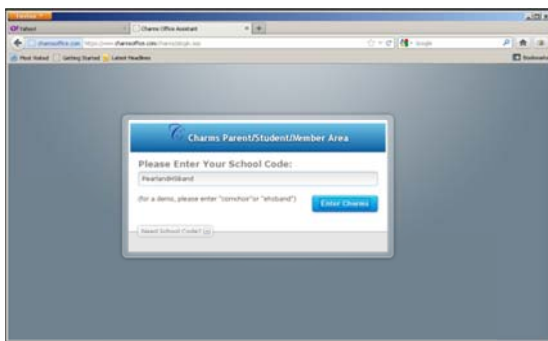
Firefox

Yahoo!

Charms Office Assistant

charmsoffice.com https://www.charmsoffice.com/charms/login.asp

Google

Most Visited Getting Started Latest Headlines

Bookmarks

Charms Parent/Student/Member Area

Please Enter Your School Code:

PearlandHSband

(for a demo, please enter "comchoir" or "ehsband")

Enter Charms

Need School Code?